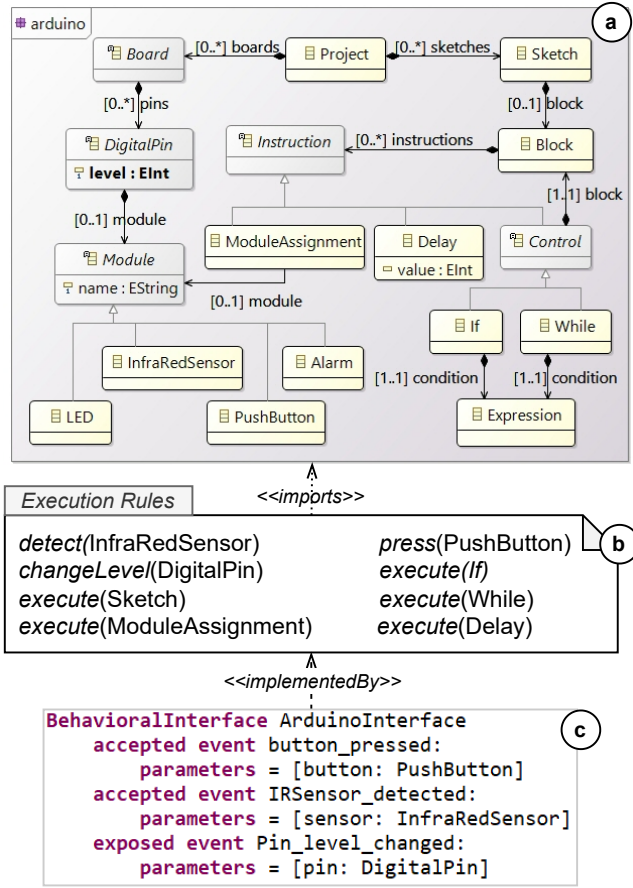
arduino

a

Board

[0..*] boards

Project

[0..*] sketches

Sketch

[0..*] pins

[0..1] block

DigitalPin

level : EInt

Instruction

[0..*] instructions

Block

[1..1] block

[0..1] module

ModuleAssignment

Delay

value : EInt

Control

Module

name : EString

[0..1] module

If

While

InfraRedSensor

Alarm

[1..1] condition

[1..1] condition

LED

PushButton

Expression

<<imports>>

Execution Rules

b

*detect*(InfraRedSensor)
*changeLevel*(DigitalPin)
*execute*(Sketch)
*execute*(ModuleAssignment)

*press*(PushButton)
*execute*(*If*)
*execute*(While)
*execute*(Delay)

<<implementedBy>>

c

BehavioralInterface ArduinoInterface
accepted event button_pressed:
parameters = [button: PushButton]
accepted event IRSensor_detected:
parameters = [sensor: InfraRedSensor]
exposed event Pin_level_changed:
parameters = [pin: DigitalPin]